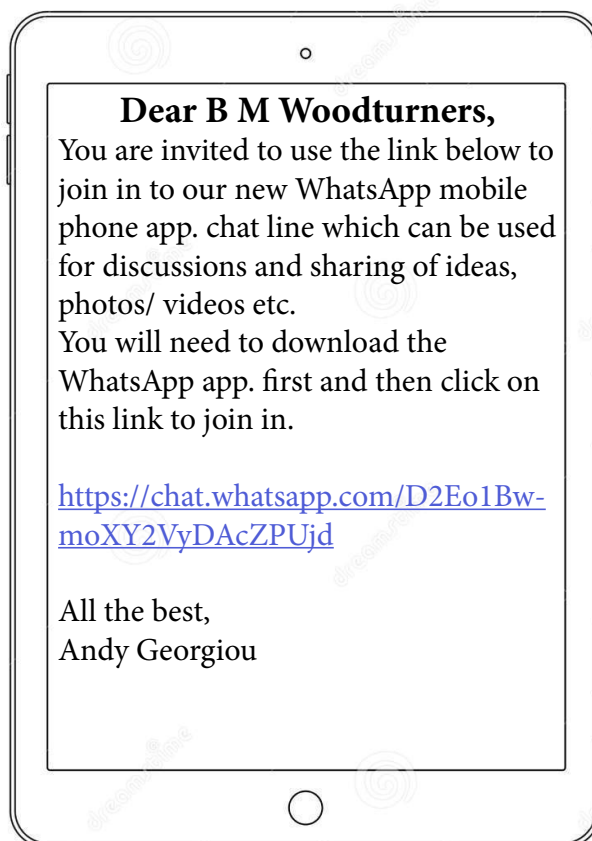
Dear B M Woodturners,

You are invited to use the link below to join in to our new WhatsApp mobile phone app. chat line which can be used for discussions and sharing of ideas, photos/ videos etc.
You will need to download the WhatsApp app. first and then click on this link to join in.

https://chat.whatsapp.com/D2Eo1Bw-moXY2VyDAcZPUjd

All the best,
Andy Georgiou